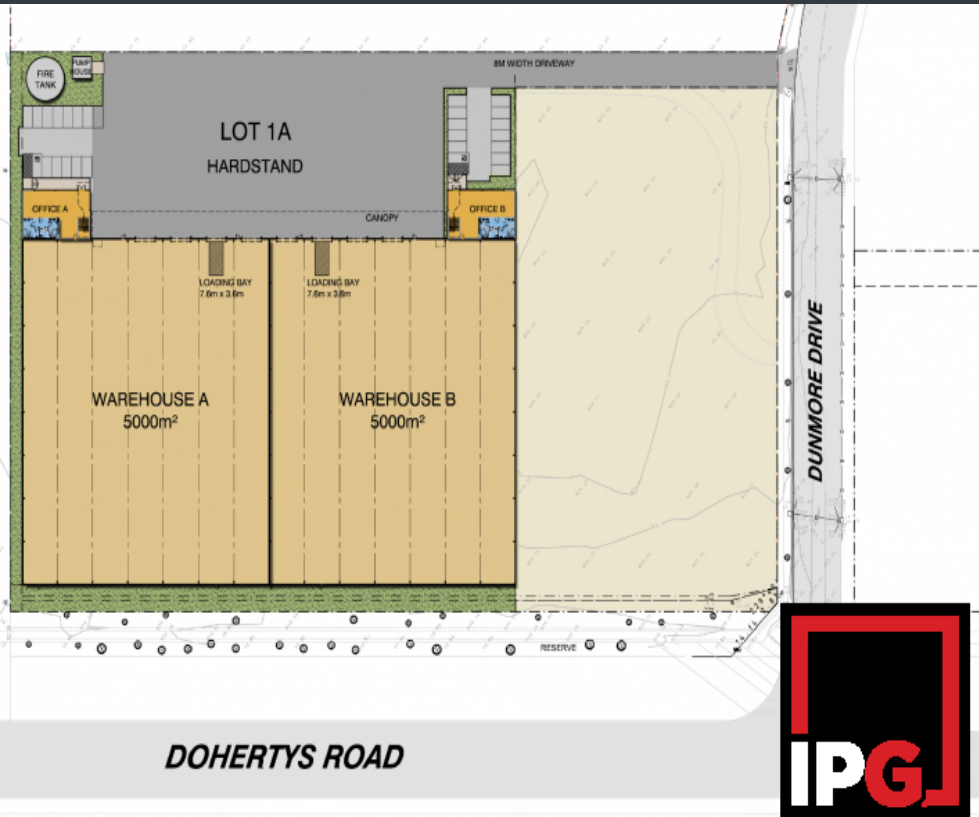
FIRE TANK

PUMP HOUSE

8M WIDTH DRIVEWAY

LOT 1A

HARDSTAND

CANOPY

OFFICE A

OFFICE B

LOADING BAY 7.6m x 3.6m

LOADING BAY 7.6m x 3.6m

WAREHOUSE A 5000m²

WAREHOUSE B 5000m²

DUNMORE DRIVE

RESERVE

DOHERTYS ROAD

IPG